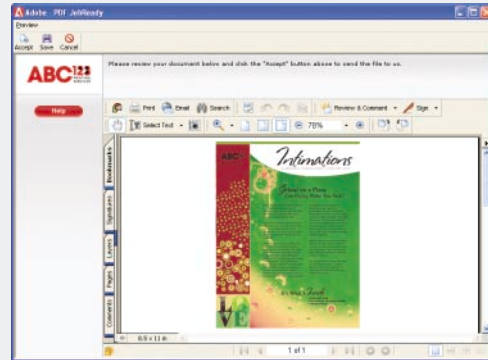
Adobe PDF JobReady

Preview

Accept Save Cancel

ABC 123

Please review your document below and click the "Accept" button above to send the file to us.

Help

Print Email Search Review & Comment Sign

Select Text 75%

Bookmarks Signatures Layers Pages Comments

Intimations

LOVE

8.5 x 11 in

1 of 1